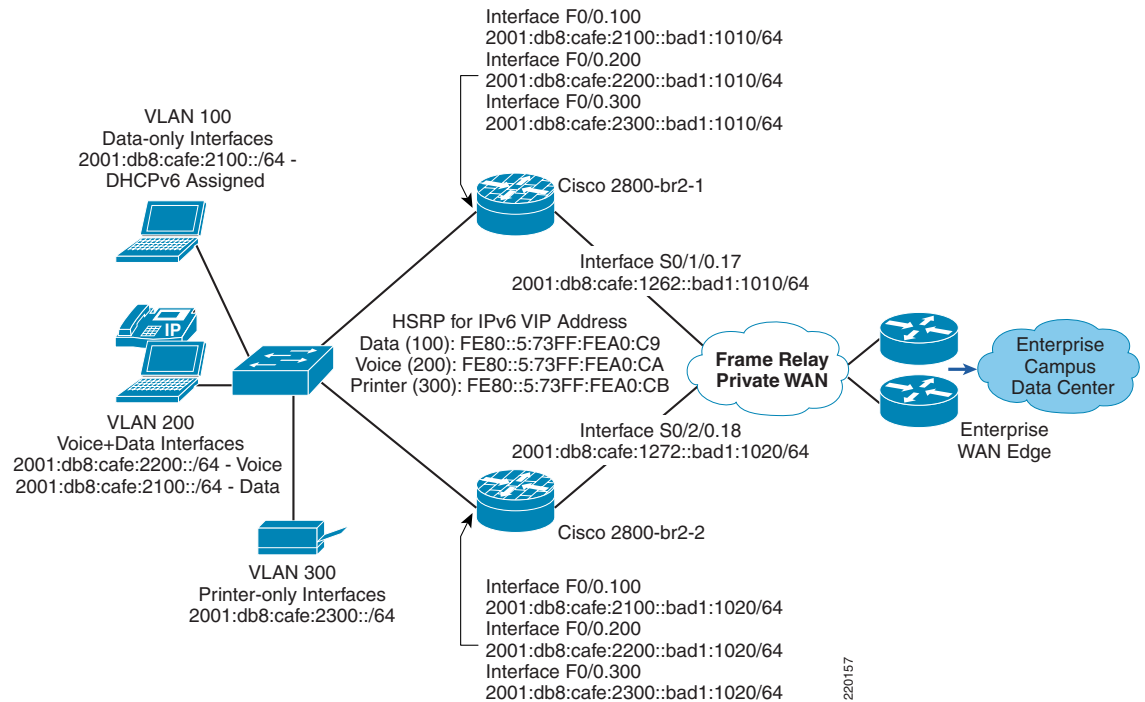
Interface F0/0.100
2001:db8:cafe:2100::bad1:1010/64
Interface F0/0.200
2001:db8:cafe:2200::bad1:1010/64
Interface F0/0.300
2001:db8:cafe:2300::bad1:1010/64

VLAN 100
Data-only Interfaces
2001:db8:cafe:2100::/64 -
DHCPv6 Assigned

Cisco 2800-br2-1

Interface S0/1/0.17
2001:db8:cafe:1262::bad1:1010/64

IP

HSRP for IPv6 VIP Address
Data (100): FE80::5:73FF:FEA0:C9
Voice (200): FE80::5:73FF:FEA0:CA
Printer (300): FE80::5:73FF:FEA0:CB

Frame Relay
Private WAN

Enterprise
Campus
Data Center

VLAN 200
Voice+Data Interfaces
2001:db8:cafe:2200::/64 - Voice
2001:db8:cafe:2100::/64 - Data

Interface S0/2/0.18
2001:db8:cafe:1272::bad1:1020/64

Enterprise
WAN Edge

Cisco 2800-br2-2

VLAN 300
Printer-only Interfaces
2001:db8:cafe:2300::/64

Interface F0/0.100
2001:db8:cafe:2100::bad1:1020/64
Interface F0/0.200
2001:db8:cafe:2200::bad1:1020/64
Interface F0/0.300
2001:db8:cafe:2300::bad1:1020/64

220157